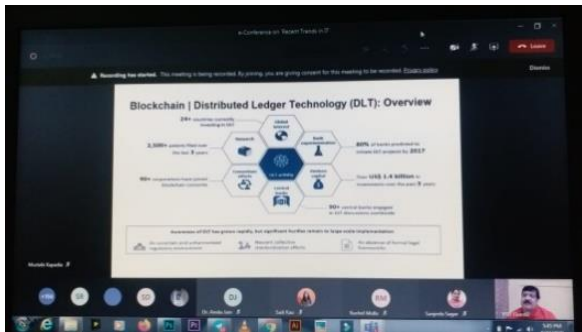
e-Conference on "Recent Trends in IT"

Leave

Recording has started. This meeting is being recorded. By joining, you are giving consent for this meeting to be recorded. Privacy policy

Blockchain | Distributed Ledger Technology (DLT): Overview

24+ countries currently investing in DLT

2,500+ patents filed over the last 3 years

90+ corporations have joined blockchain consortia

Research

Global interest

Bank implementation

80% of banks predicted to initiate DLT projects by 2017

Consortium efforts

DLT activity

Venture capital

Over US$ 1.4 billion in investments over the past 3 years

Central banks

90+ central banks engaged in DLT discussions worldwide

Awareness of DLT has grown rapidly, but significant hurdles remain to large scale implementation

Mudit Rajasha

Dr. Amita Jain

Sunil Rao

Ravindr Mudu

Swapnil Sagar